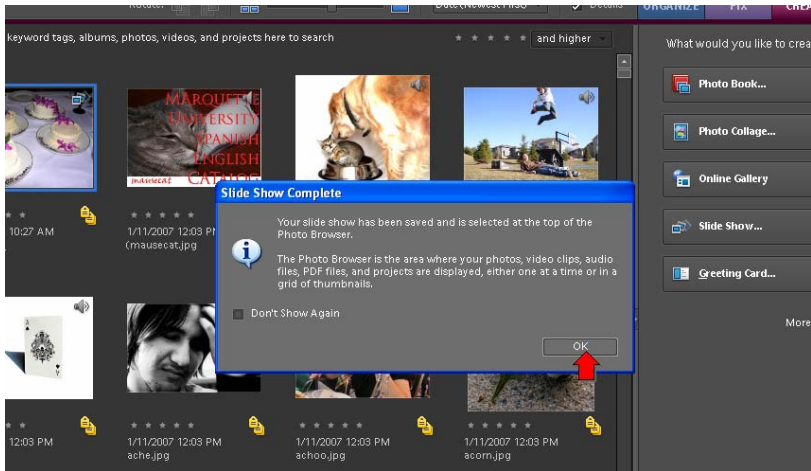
Rotate: Date (Newest First) Details ORGANIZE FIX CREA

keyword tags, albums, photos, videos, and projects here to search

and higher

What would you like to crea

Photo Book...

Photo Collage...

Online Gallery

Slide Show...

Greeting Card...

More

MARQUETTE UNIVERSITY SPANISH ENGLISH CATHOL

mausecat

10:27 AM

1/11/2007 12:03 PM
(mausecat.jpg

Slide Show Complete

Your slide show has been saved and is selected at the top of the Photo Browser.

The Photo Browser is the area where your photos, video clips, audio files, PDF files, and projects are displayed, either one at a time or in a grid of thumbnails.

Don't Show Again

OK

12:03 PM

1/11/2007 12:03 PM
ache.jpg

1/11/2007 12:03 PM
achoo.jpg

1/11/2007 12:03 PM
acorn.jpg